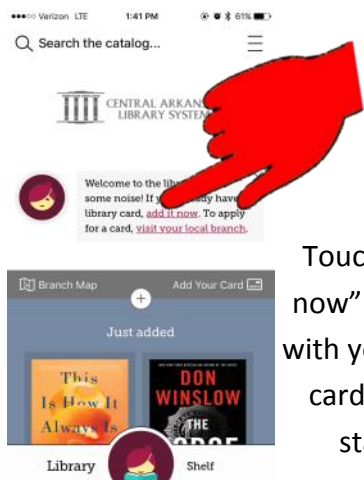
•••○○ Verizon LTE 1:41 PM 61%

Search the catalog...

CENTRAL ARKANS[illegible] LIBRARY SYSTEM

Welcome to the lib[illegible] some noise! If y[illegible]dy have library card, add it now. To apply for a card, visit your local branch.

Branch Map

Add Your Card

Just added

This Is How It Always Is

DON WINSLOW THE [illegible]ORCE

Library

Shelf

Touc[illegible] now" with yo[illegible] card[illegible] st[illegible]